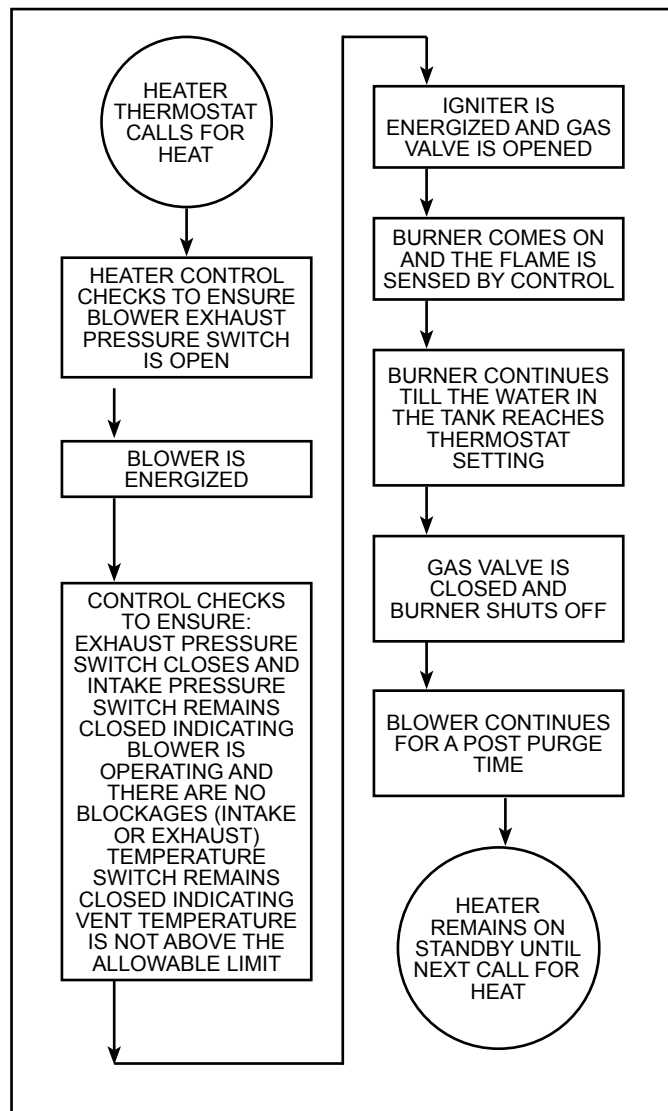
HEATER THERMOSTAT CALLS FOR HEAT

HEATER CONTROL CHECKS TO ENSURE BLOWER EXHAUST PRESSURE SWITCH IS OPEN

BLOWER IS ENERGIZED

CONTROL CHECKS TO ENSURE: EXHAUST PRESSURE SWITCH CLOSES AND INTAKE PRESSURE SWITCH REMAINS CLOSED INDICATING BLOWER IS OPERATING AND THERE ARE NO BLOCKAGES (INTAKE OR EXHAUST) TEMPERATURE SWITCH REMAINS CLOSED INDICATING VENT TEMPERATURE IS NOT ABOVE THE ALLOWABLE LIMIT

IGNITER IS ENERGIZED AND GAS VALVE IS OPENED

BURNER COMES ON AND THE FLAME IS SENSED BY CONTROL

BURNER CONTINUES TILL THE WATER IN THE TANK REACHES THERMOSTAT SETTING

GAS VALVE IS CLOSED AND BURNER SHUTS OFF

BLOWER CONTINUES FOR A POST PURGE TIME

HEATER REMAINS ON STANDBY UNTIL NEXT CALL FOR HEAT